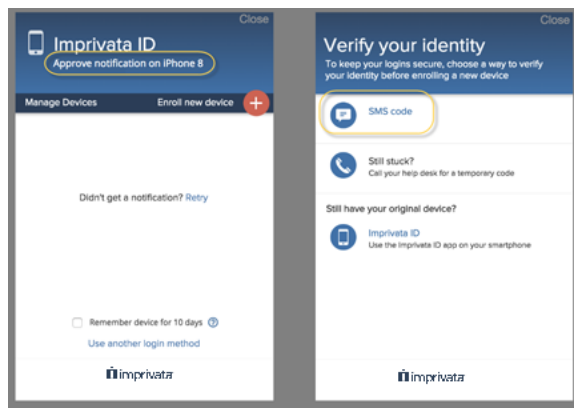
Close

Imprivata ID

Approve notification on iPhone 8

Manage Devices

Enroll new device

Didn't get a notification? Retry

Remember device for 10 days

Use another login method

imprivata

Close

Verify your identity

To keep your logins secure, choose a way to verify your identity before enrolling a new device

SMS code

Still stuck?

Call your help desk for a temporary code

Still have your original device?

Imprivata ID

Use the Imprivata ID app on your smartphone

imprivata